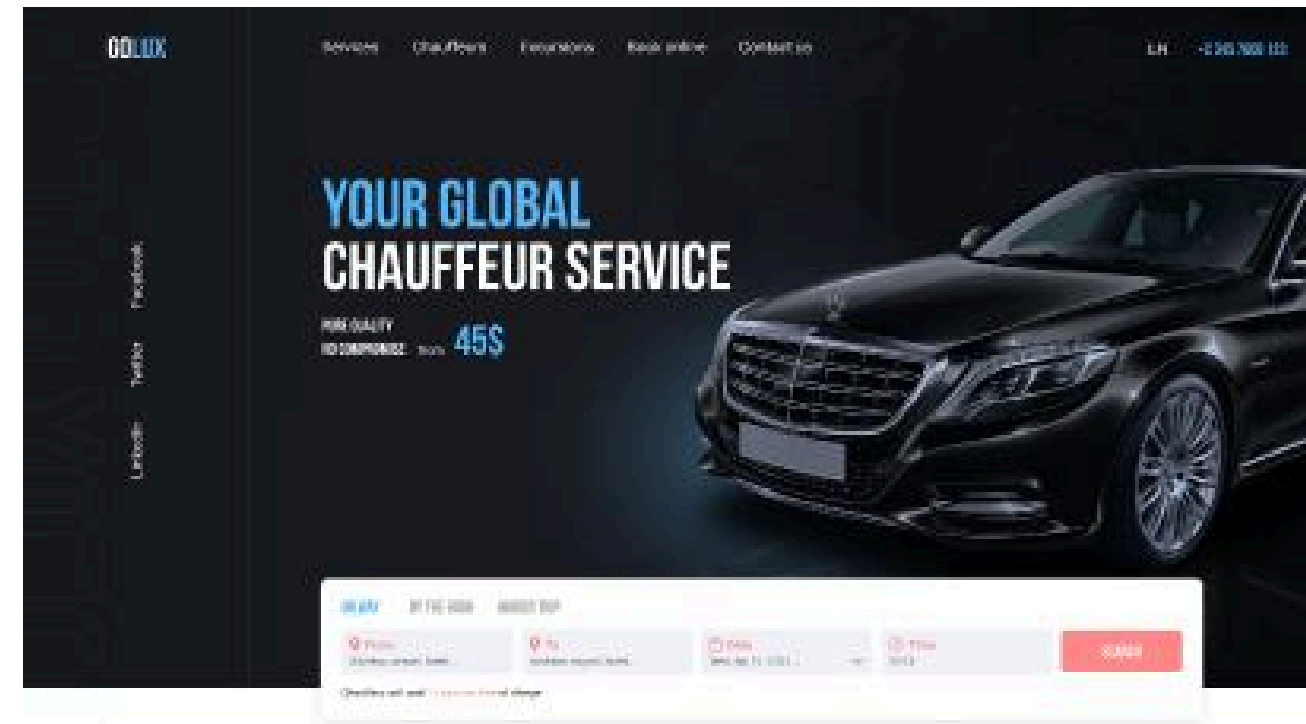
ODLUX

Services Chauffeurs Excursions Book online Contact us

EN +1 345 7600 155

YOUR GLOBAL
CHAUFFEUR SERVICE

PURE QUALITY
NO COMPROMISE from 45$

Facebook
Twitter
Linkedin

ONE WAY BY THE HOUR ROUND TRIP

From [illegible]
To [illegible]
Date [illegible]
Time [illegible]

SEARCH

Chauffeur will wait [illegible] free of charge